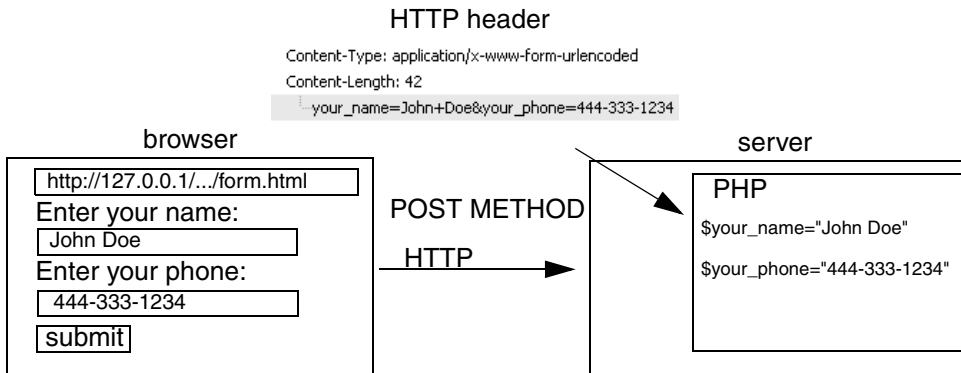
HTTP header

Content-Type: application/x-www-form-urlencoded
Content-Length: 42
your_name=John+Doe&your_phone=444-333-1234

browser

http://127.0.0.1/.../form.html
Enter your name:
John Doe
Enter your phone:
444-333-1234
submit

POST METHOD

HTTP

server

PHP
$your_name="John Doe"
$your_phone="444-333-1234"